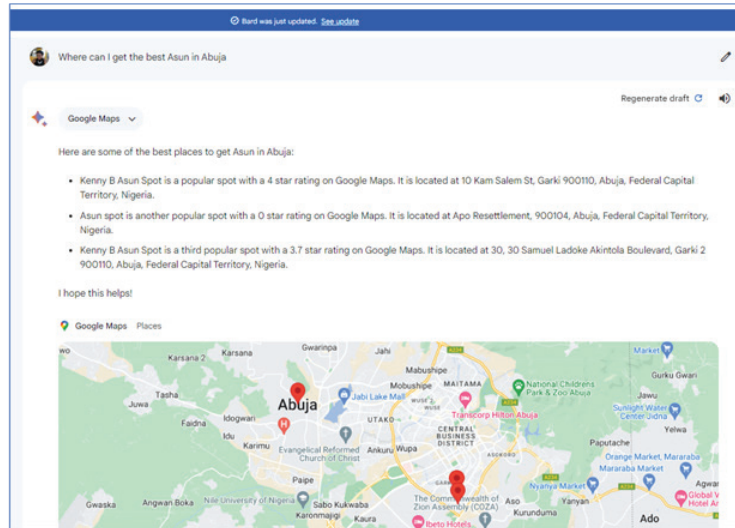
Bard was just updated. See update

Where can I get the best Asun in Abuja

Regenerate draft

Google Maps

Here are some of the best places to get Asun in Abuja:

- Kenny B Asun Spot is a popular spot with a 4 star rating on Google Maps. It is located at 10 Kam Salem St, Garki 900110, Abuja, Federal Capital Territory, Nigeria.
- Asun spot is another popular spot with a 0 star rating on Google Maps. It is located at Apo Resettlement, 900104, Abuja, Federal Capital Territory, Nigeria.
- Kenny B Asun Spot is a third popular spot with a 3.7 star rating on Google Maps. It is located at 30, 30 Samuel Ladoke Akintola Boulevard, Garki 2 900110, Abuja, Federal Capital Territory, Nigeria.

I hope this helps!

Google Maps Places

Gwarinpa Jahi Karsana 2 Karsana Mabushipe Mobushipe MAITAMA Tasha Juwa Abuja Jabi Lake Mall National Childrens Park & Zoo Abuja Market Gulu Gwari Jawu Faidna Idogwari Transcorp Hilton Abuja UTAKO Sunlight Water Center Jidna Idu Karimu Evangelical Reformed Church of Christ Ankuru Wupa CENTRAL BUSINESS DISTRICT Yelwa Paputache Orange Market, Mararaba Mararaba Market Paipe Nyanya Market Agwan Gwaska Angwan Boka Nile University of Nigeria Sabo Kukwaba Karonmajigi Kaura The Commonwealth of Zion Assembly (COZA) Aso Kurunduma Yanyan Global Hotel Ibeto Hotels Ado